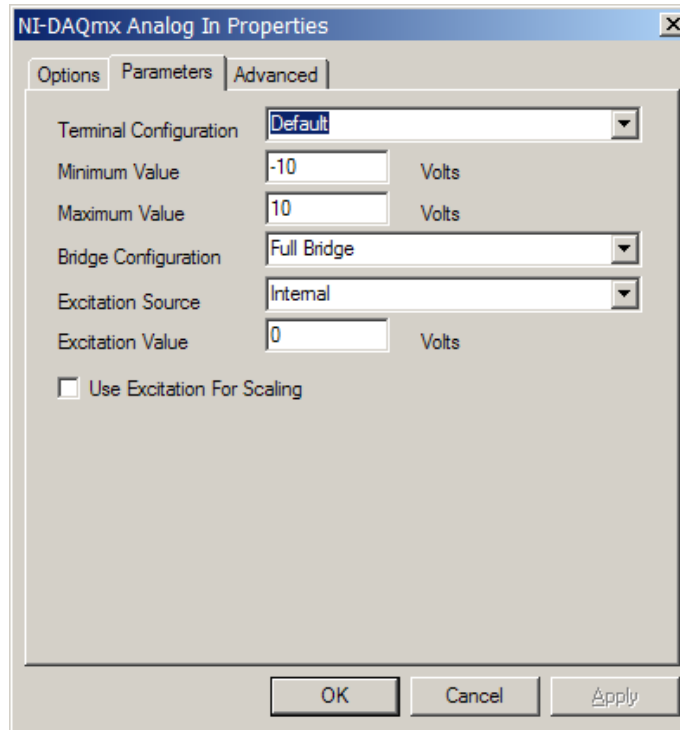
NI-DAQmx Analog In Properties

Options | Parameters | Advanced

Terminal Configuration Default
Minimum Value -10 Volts
Maximum Value 10 Volts
Bridge Configuration Full Bridge
Excitation Source Internal
Excitation Value 0 Volts

Use Excitation For Scaling

OK Cancel Apply